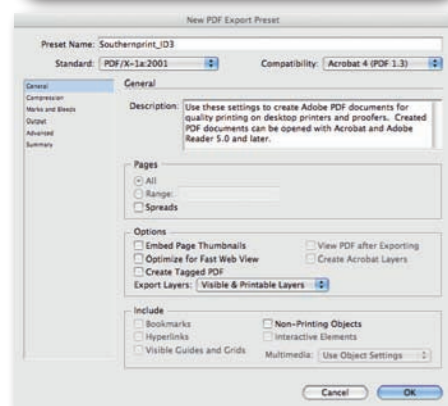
New PDF Export Preset

Preset Name: Southernprint_ID3

Standard: PDF/X-1a:2001

Compatibility: Acrobat 4 (PDF 1.3)

General
Compression
Marks and Bleeds
Output
Advanced
Summary

General

Description: Use these settings to create Adobe PDF documents for quality printing on desktop printers and proofers. Created PDF documents can be opened with Acrobat and Adobe Reader 5.0 and later.

Pages

All

Range:

Spreads

Options

Embed Page Thumbnails

View PDF after Exporting

Optimize for Fast Web View

Create Acrobat Layers

Create Tagged PDF

Export Layers: Visible & Printable Layers

Include

Bookmarks

Non-Printing Objects

Hyperlinks

Interactive Elements

Visible Guides and Grids

Multimedia: Use Object Settings

Cancel

OK